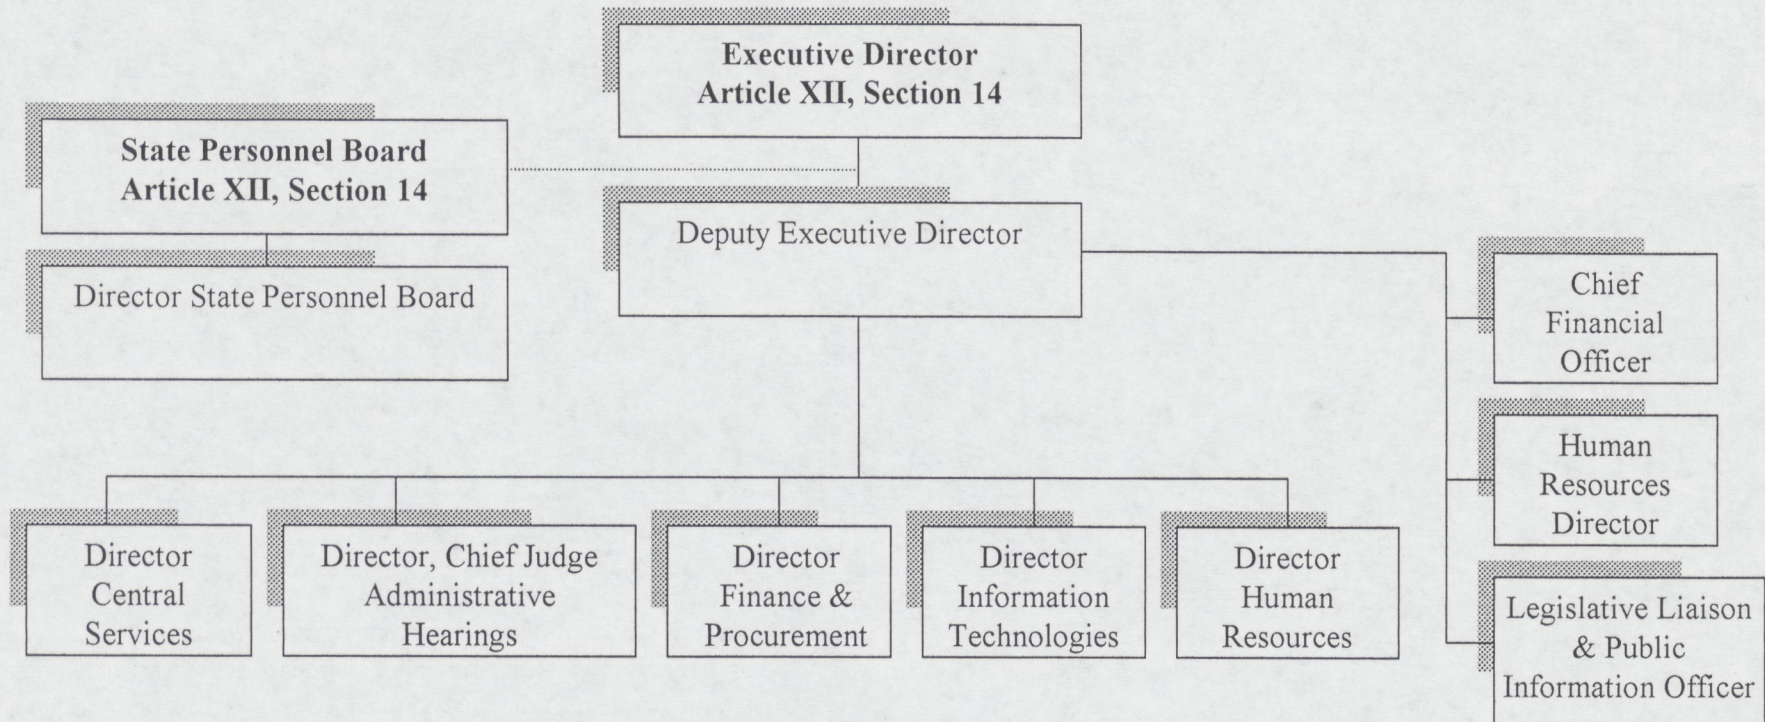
Executive Director
Article XII, Section 14

State Personnel Board
Article XII, Section 14

Director State Personnel Board

Deputy Executive Director

Chief Financial Officer

Human Resources Director

Legislative Liaison & Public Information Officer

Director Central Services

Director, Chief Judge Administrative Hearings

Director Finance & Procurement

Director Information Technologies

Director Human Resources